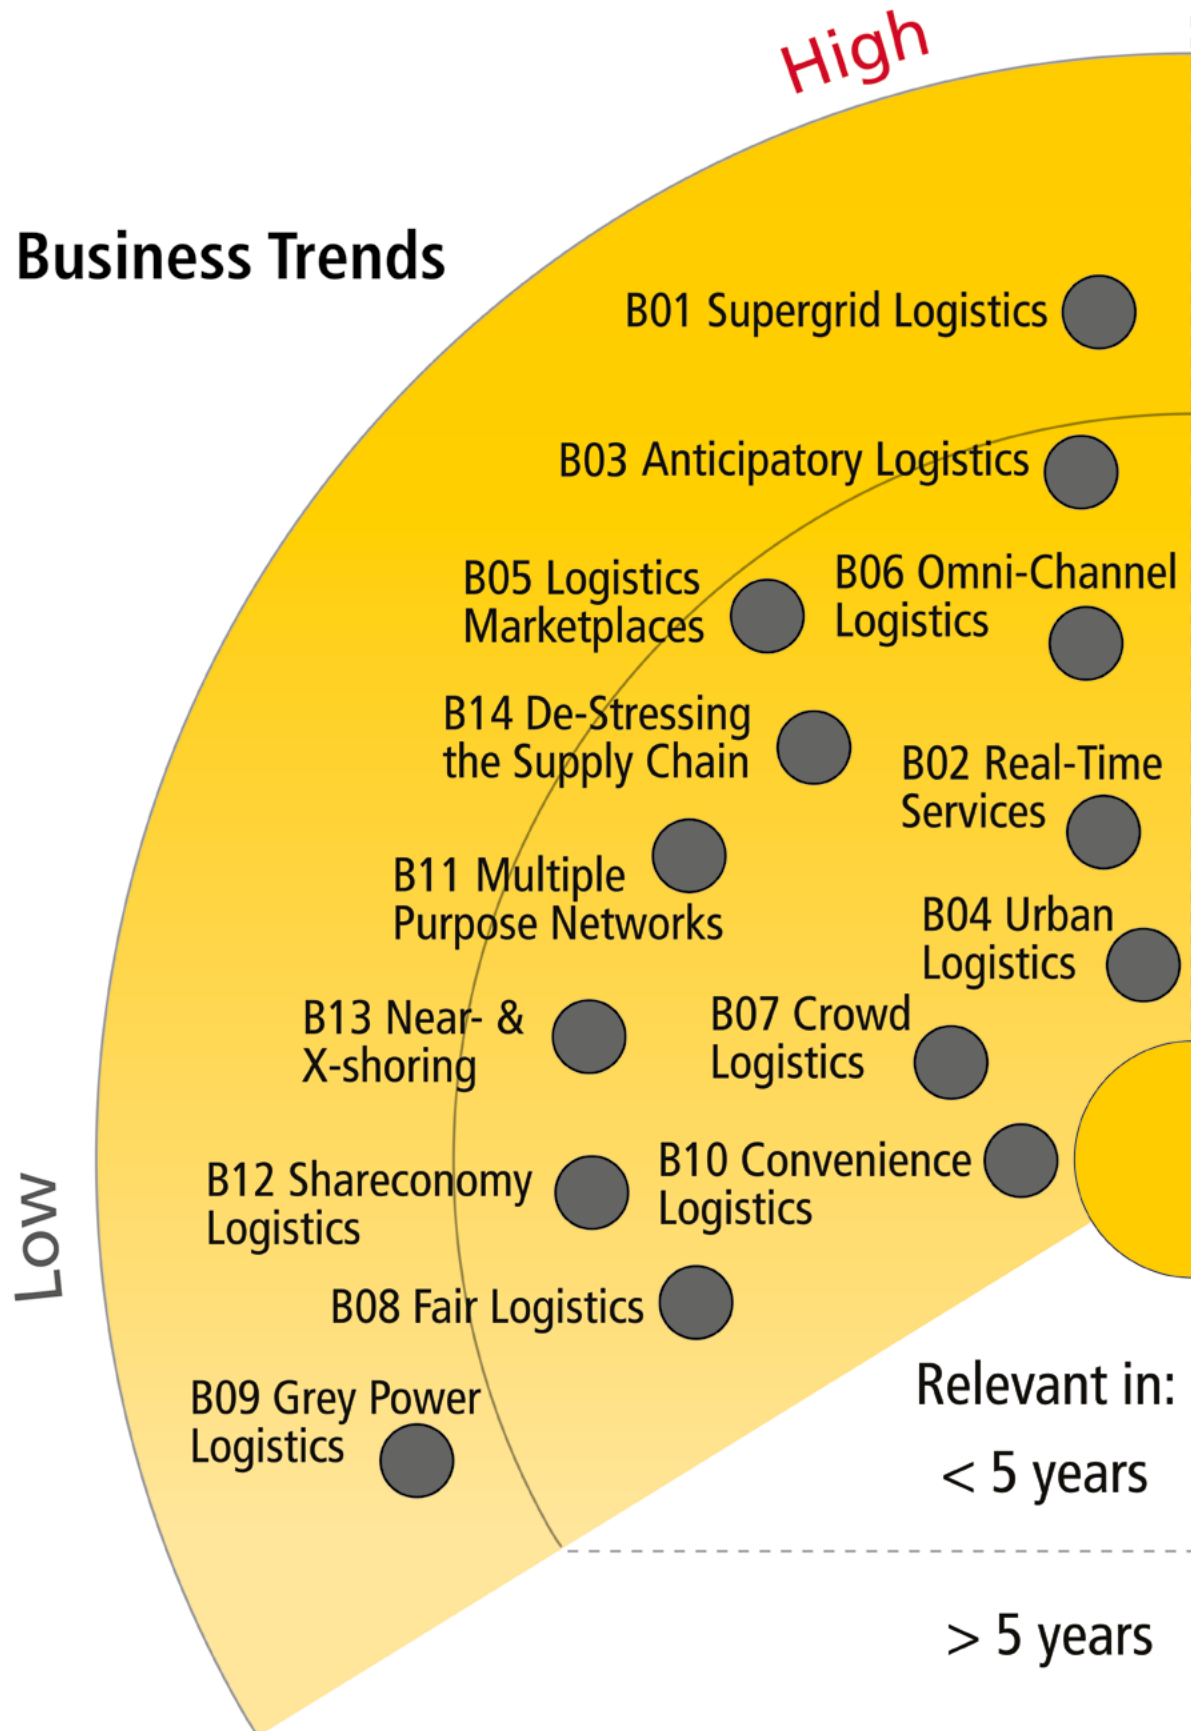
High

Business Trends

B01 Supergrid Logistics

B03 Anticipatory Logistics

B05 Logistics Marketplaces

B06 Omni-Channel Logistics

B14 De-Stressing the Supply Chain

B02 Real-Time Services

B11 Multiple Purpose Networks

B04 Urban Logistics

B13 Near- & X-shoring

B07 Crowd Logistics

Low

B12 Shareconomy Logistics

B10 Convenience Logistics

B08 Fair Logistics

B09 Grey Power Logistics

Relevant in:

< 5 years

> 5 years